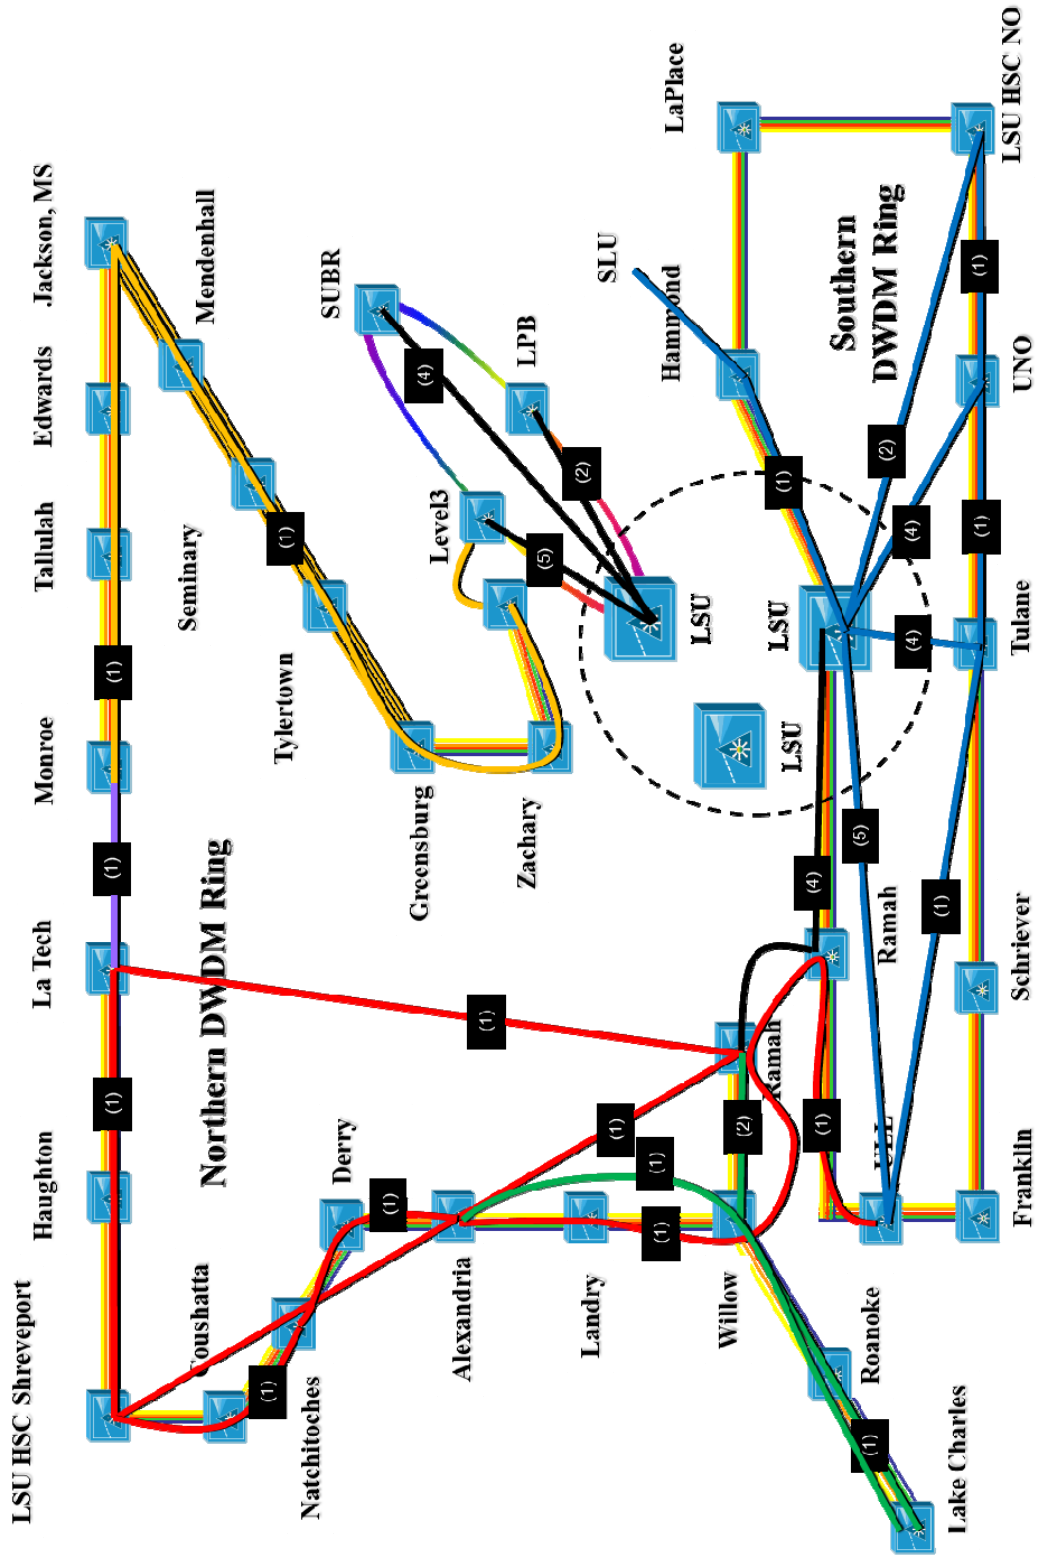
LSU HSC Shreveport
Haughton
La Tech
Monroe
Tallulah
Edwards
Jackson, MS
Mendenhall
Seminary
Tylertown
Greensburg
Zachary
Northern DWDM Ring
Coushatta
Natchitoches
Derry
Alexandria
Landry
Willow
Roanoke
Lake Charles
Ramah
ULL
Franklin
Schriever
Ramah
Tulane
UNO
LSU HSC NO
LaPlace
SLU
Hammond
Southern DWDM Ring
LSU
LSU
LSU
SUBR
LPB
Level3
(1)
(1)
(1)
(1)
(1)
(1)
(1)
(1)
(1)
(1)
(2)
(1)
(1)
(4)
(5)
(1)
(1)
(1)
(2)
(4)
(4)
(1)
(1)
(4)
(2)
(5)